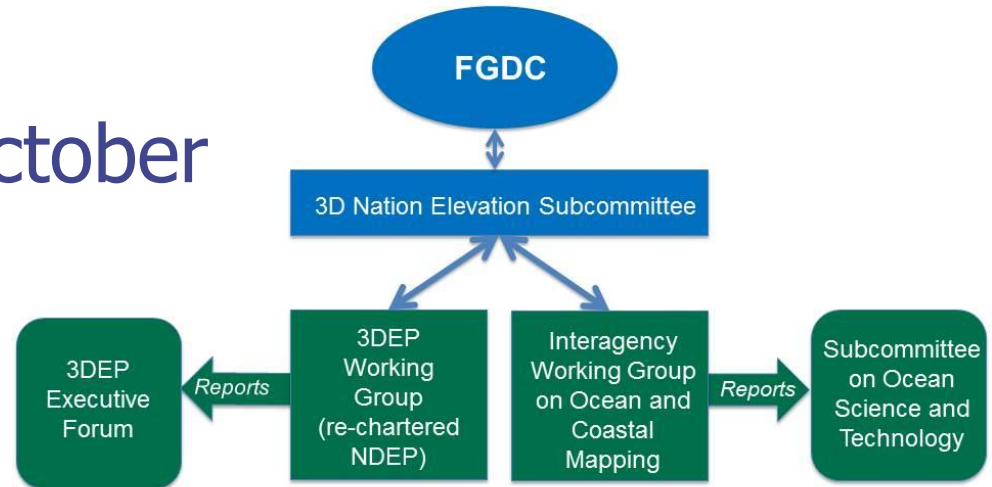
ctober

FGDC

3D Nation Elevation Subcommittee

3DEP Executive Forum

Reports

3DEP Working Group (re-chartered NDEP)

Interagency Working Group on Ocean and Coastal Mapping

Reports

Subcommittee on Ocean Science and Technology